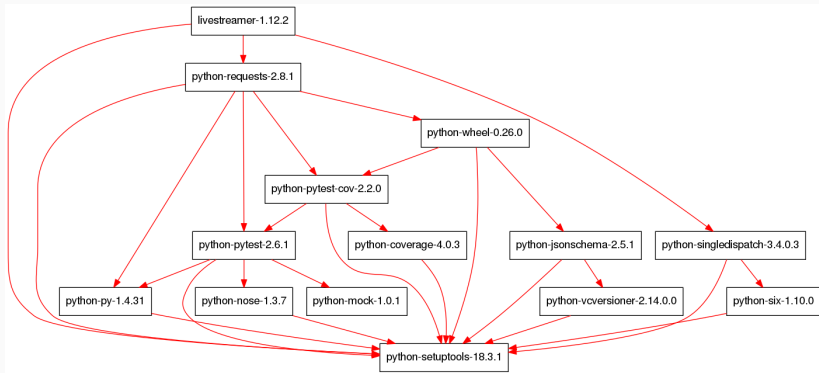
livestreamer-1.12.2

python-requests-2.8.1

python-wheel-0.26.0

python-pytest-cov-2.2.0

python-pytest-2.6.1

python-coverage-4.0.3

python-jsonschema-2.5.1

python-singledispatch-3.4.0.3

python-py-1.4.31

python-nose-1.3.7

python-mock-1.0.1

python-vcversioner-2.14.0.0

python-six-1.10.0

python-setuptools-18.3.1